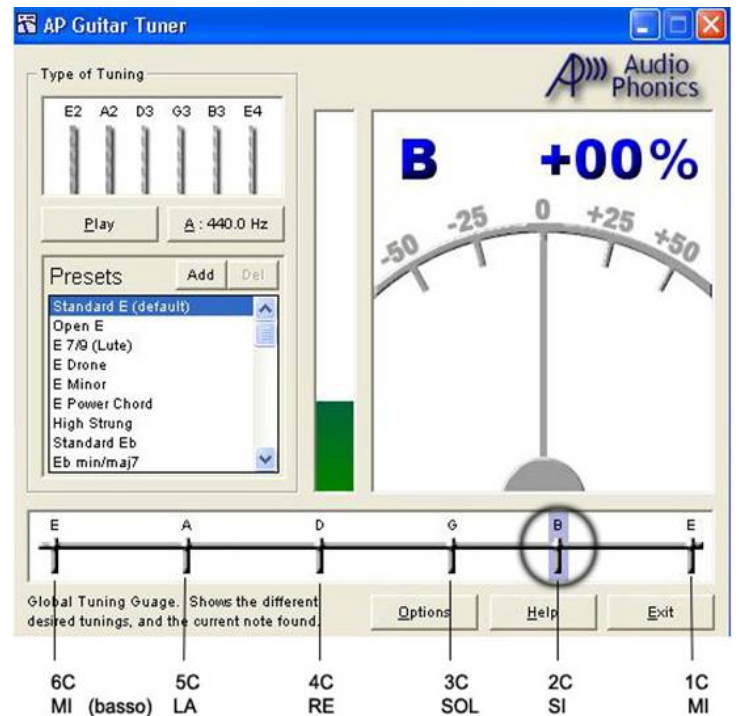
AP Guitar Tuner

Type of Tuning

E2 A2 D3 G3 B3 E4

Play

A : 440.0 Hz

Presets

Add

Del

Standard E (default)
Open E
E 7/9 (Lute)
E Drone
E Minor
E Power Chord
High Strung
Standard Eb
Eb min/maj7

Audio Phonics

B

+00%

-50 -25 0 +25 +50

E A D G B E

Global Tuning Guage. Shows the different desired tunings, and the current note found.

Options

Help

Exit

6C MI (basso)

5C LA

4C RE

3C SOL

2C SI

1C MI